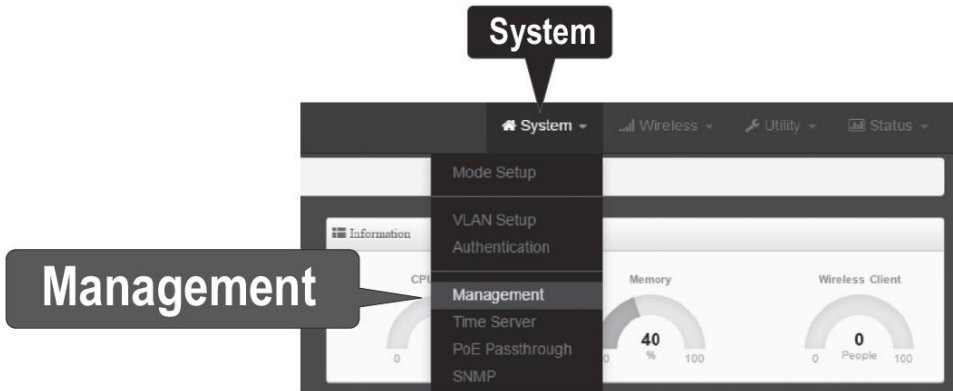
System

System Wireless Utility Status

Mode Setup

VLAN Setup
Authentication

Management
Time Server
PoE Passthrough
SNMP

Information

CPU

0

Memory

40
%
0 100

Wireless Client

0
People
0 100

Management